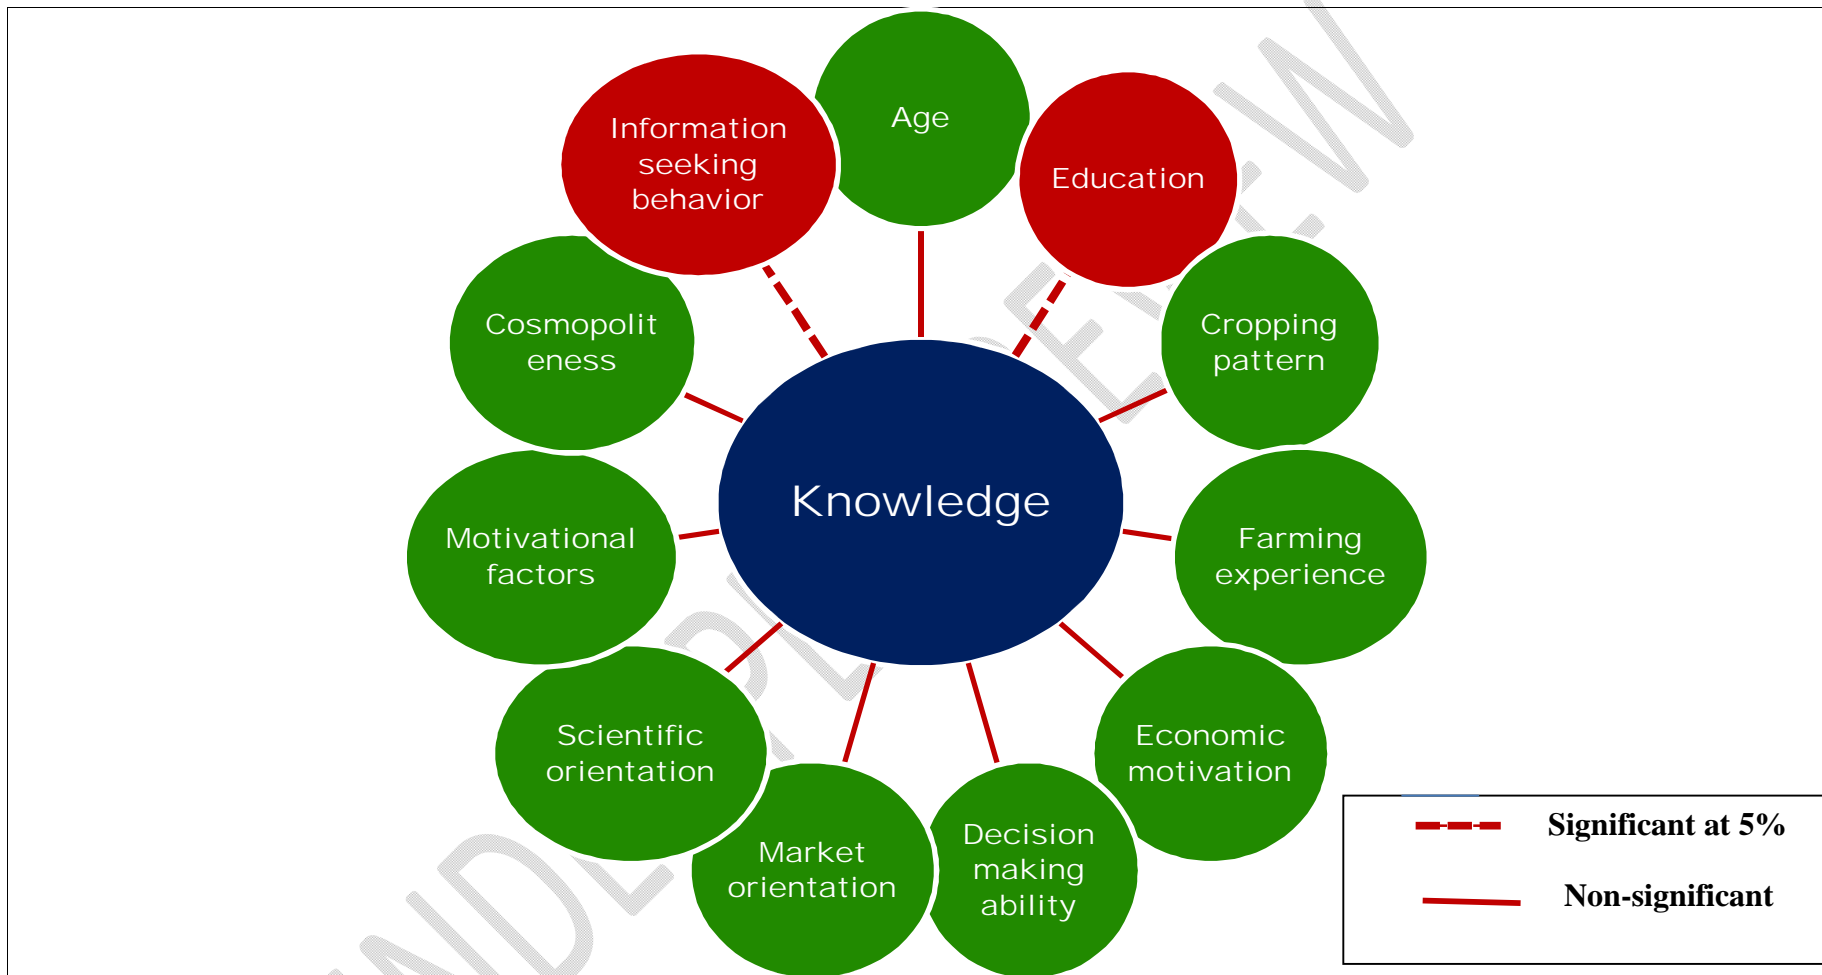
Information seeking behavior

Age

Education

Cosmopolit eness

Cropping pattern

Knowledge

Motivational factors

Farming experience

Scientific orientation

Economic motivation

Market orientation

Decision making ability

Significant at 5%

Non-significant

UNDER REVIEW